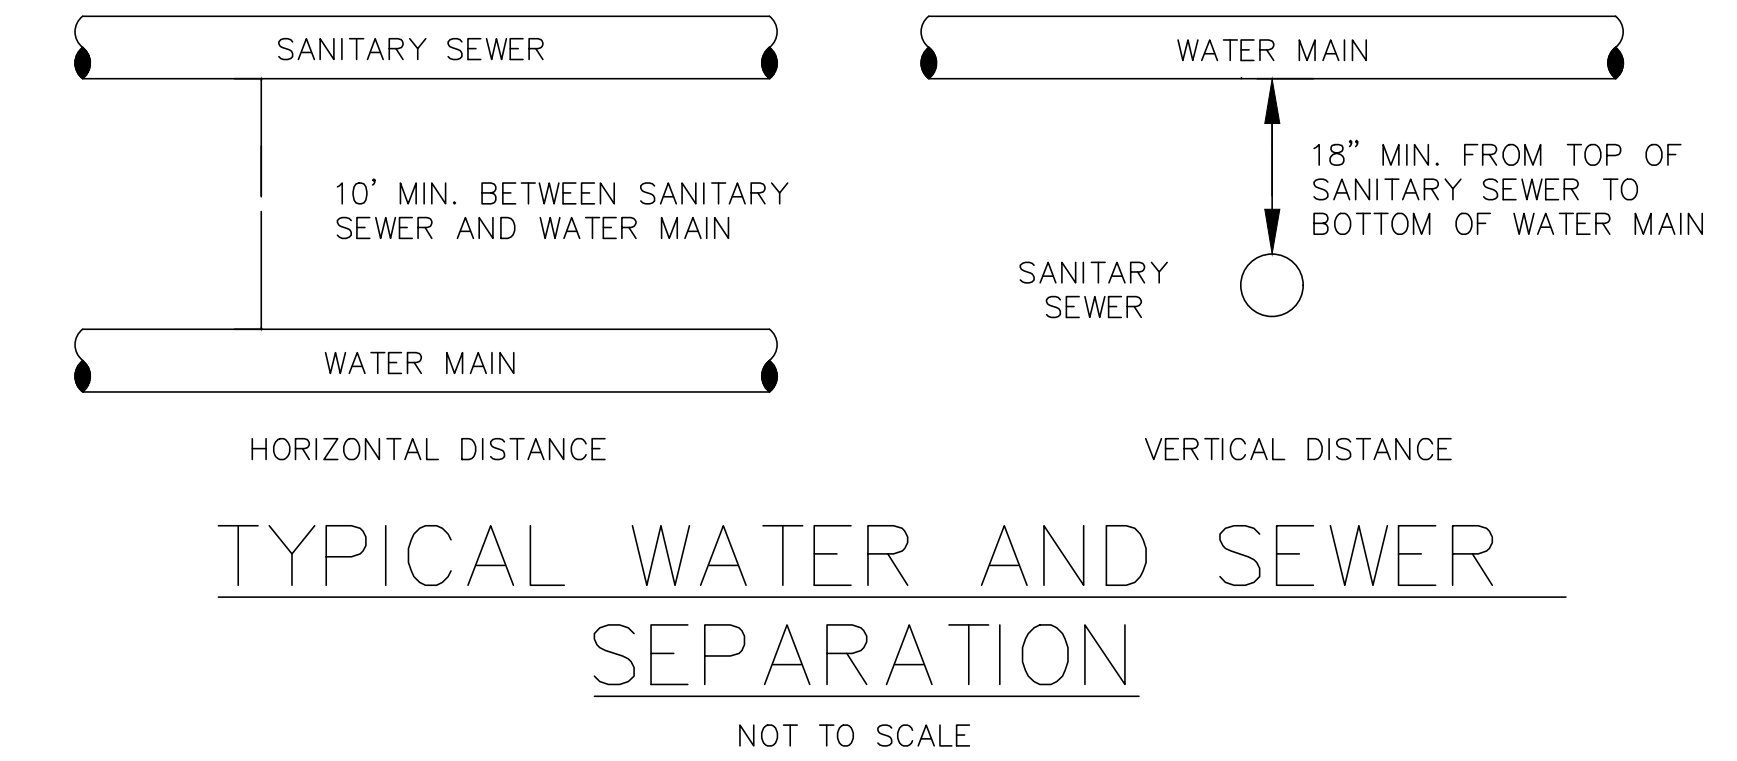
SANITARY SEWER

10' MIN. BETWEEN SANITARY SEWER AND WATER MAIN

WATER MAIN

HORIZONTAL DISTANCE

WATER MAIN

18" MIN. FROM TOP OF SANITARY SEWER TO BOTTOM OF WATER MAIN

SANITARY SEWER

VERTICAL DISTANCE

TYPICAL WATER AND SEWER SEPARATION

NOT TO SCALE